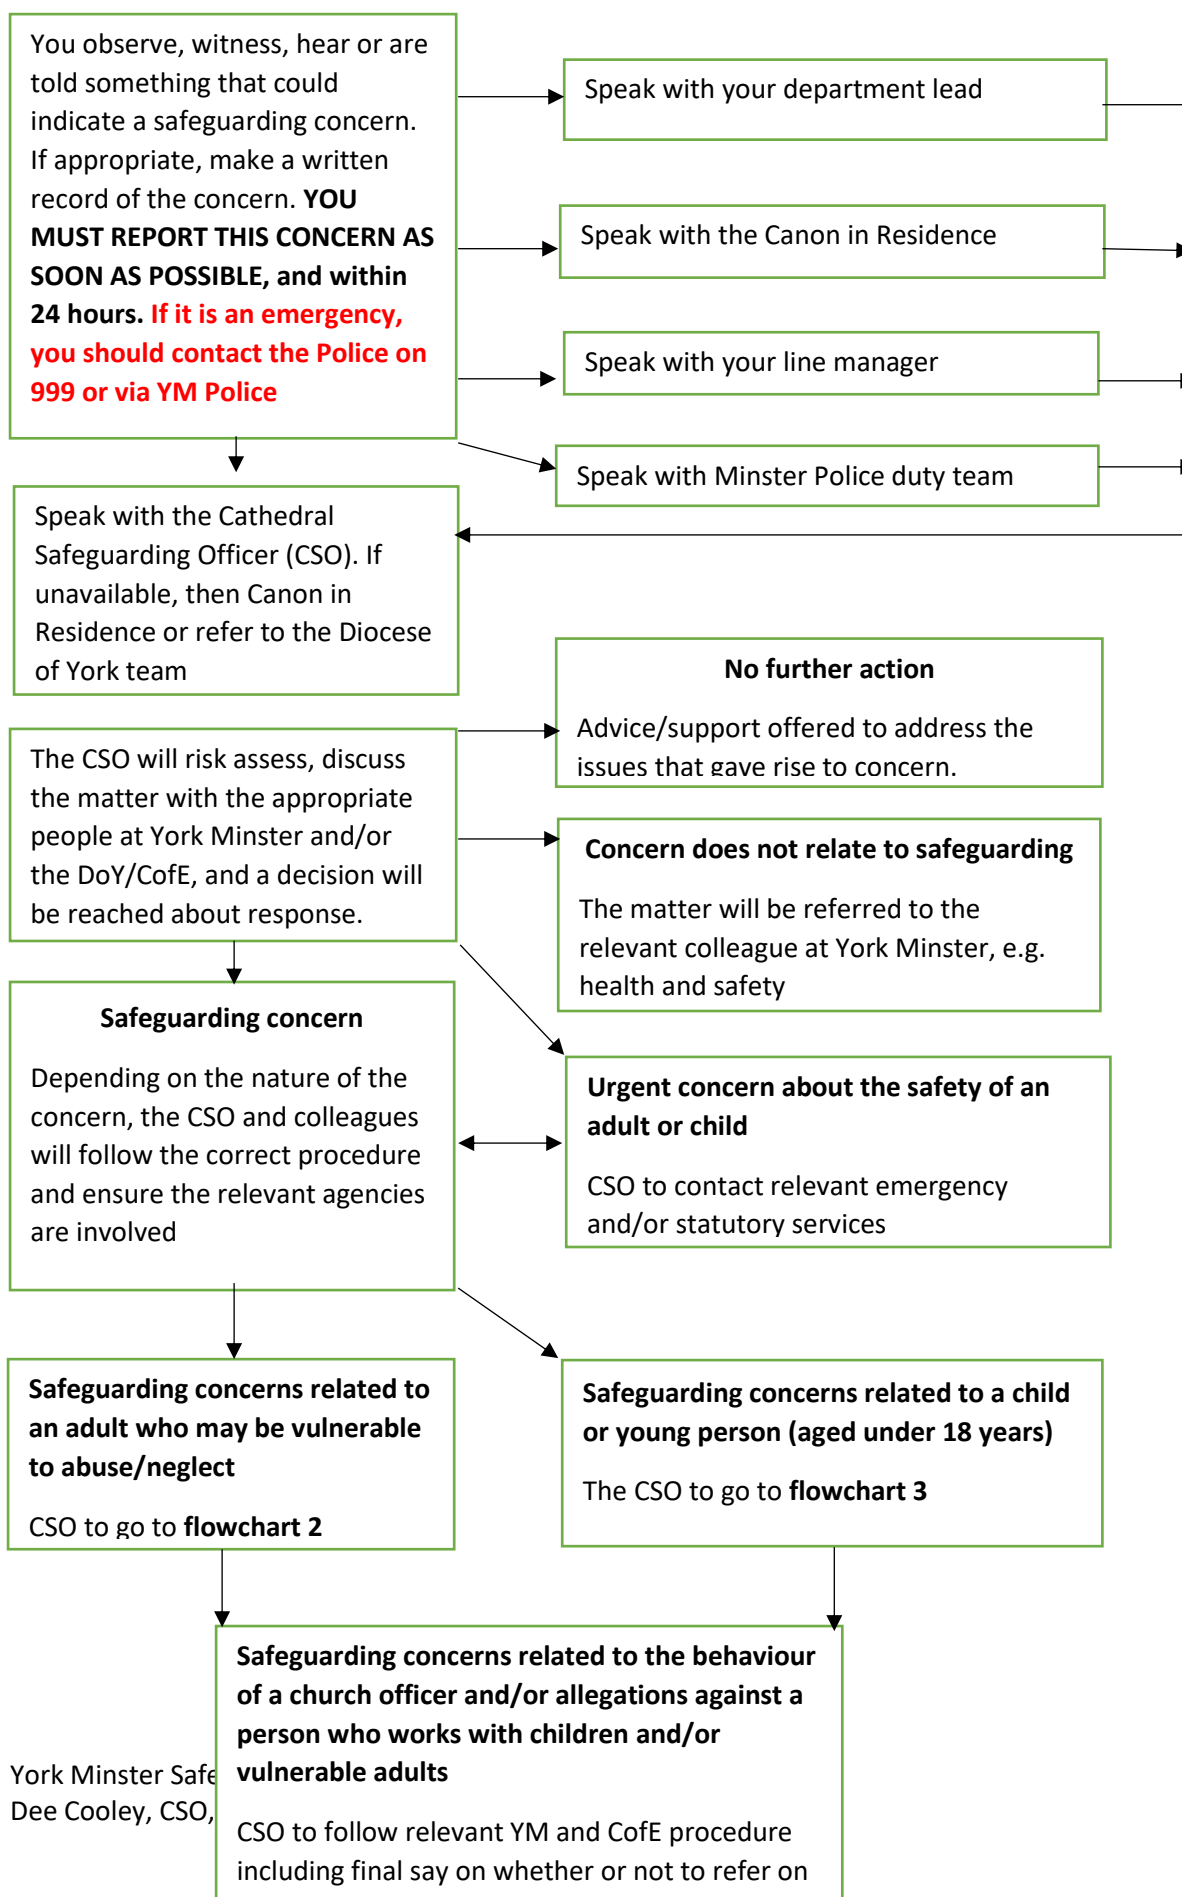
You observe, witness, hear or are told something that could indicate a safeguarding concern. If appropriate, make a written record of the concern. **YOU MUST REPORT THIS CONCERN AS SOON AS POSSIBLE, and within 24 hours.** **If it is an emergency, you should contact the Police on 999 or via YM Police**

Speak with your department lead

Speak with the Canon in Residence

Speak with your line manager

Speak with Minster Police duty team

Speak with the Cathedral Safeguarding Officer (CSO). If unavailable, then Canon in Residence or refer to the Diocese of York team

**No further action**

Advice/support offered to address the issues that gave rise to concern.

The CSO will risk assess, discuss the matter with the appropriate people at York Minster and/or the DoY/CofE, and a decision will be reached about response.

**Concern does not relate to safeguarding**

The matter will be referred to the relevant colleague at York Minster, e.g. health and safety

**Safeguarding concern**

Depending on the nature of the concern, the CSO and colleagues will follow the correct procedure and ensure the relevant agencies are involved

**Urgent concern about the safety of an adult or child**

CSO to contact relevant emergency and/or statutory services

**Safeguarding concerns related to an adult who may be vulnerable to abuse/neglect**

CSO to go to **flowchart 2**

**Safeguarding concerns related to a child or young person (aged under 18 years)**

The CSO to go to **flowchart 3**

**Safeguarding concerns related to the behaviour of a church officer and/or allegations against a person who works with children and/or vulnerable adults**

CSO to follow relevant YM and CofE procedure including final say on whether or not to refer on

York Minster Safe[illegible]
Dee Cooley, CSO, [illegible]